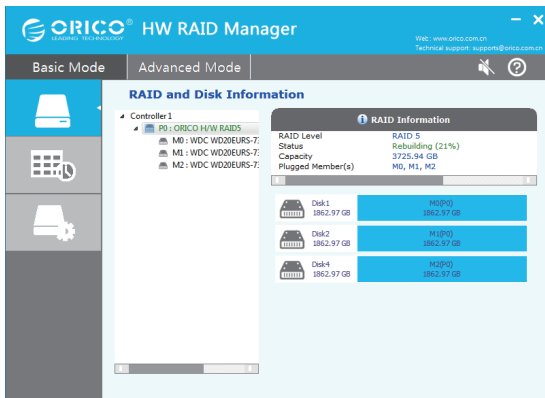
ORICO® LEADING TECHNOLOGY HW RAID Manager

Wet: www.orico.com.cn
Technical support: supports@orico.com.cn

Basic Mode | Advanced Mode

RAID and Disk Information

Controller 1
P0 : ORICO H/W RAID5
M0 : WDC WD20EURS-73
M1 : WDC WD20EURS-73
M2 : WDC WD20EURS-73

RAID Information

| | |
|---|---|
| RAID Level | RAID 5 |
| Status | Rebuilding (21%) |
| Capacity | 3725.94 GB |
| Plugged Member(s) | M0, M1, M2 |

Disk1
1862.97 GB
M0(P0)
1862.97 GB

Disk2
1862.97 GB
M1(P0)
1862.97 GB

Disk4
1862.97 GB
M2(P0)
1862.97 GB